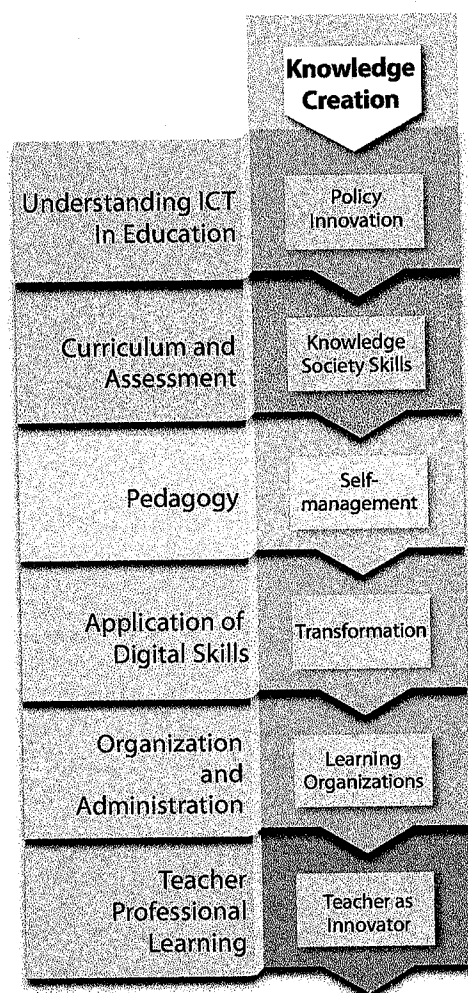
Knowledge Creation

Understanding ICT In Education

Policy Innovation

Curriculum and Assessment

Knowledge Society Skills

Pedagogy

Self-management

Application of Digital Skills

Transformation

Organization and Administration

Learning Organizations

Teacher Professional Learning

Teacher as Innovator